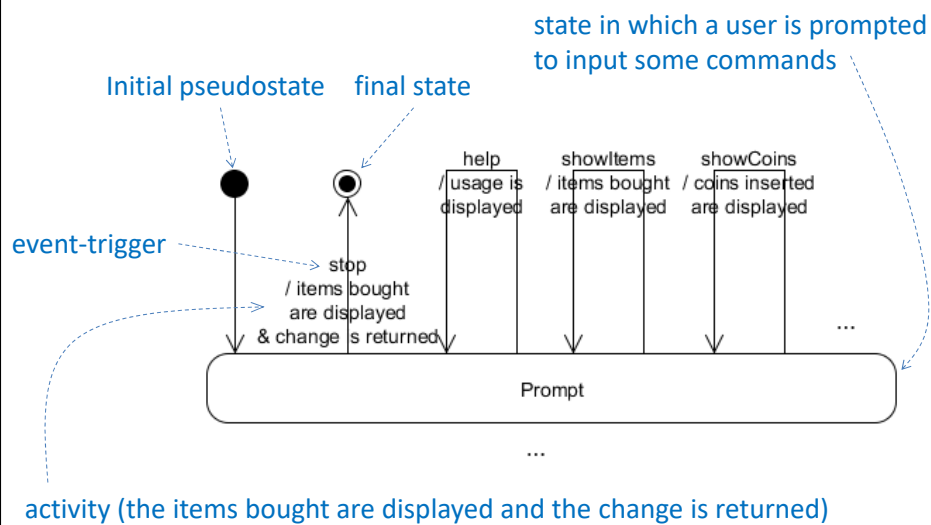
state in which a user is prompted to input some commands

Initial pseudostate

final state

help
/ usage is
displayed

showItems
/ items bought
are displayed

showCoins
/ coins inserted
are displayed

event-trigger

stop
/ items bought
are displayed
& change is returned

...

Prompt

...

activity (the items bought are displayed and the change is returned)